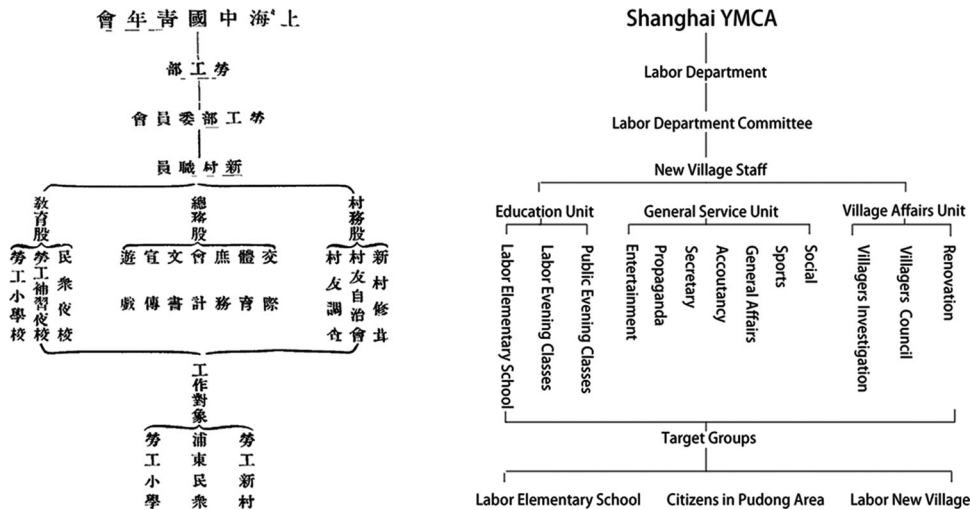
上海中國青年會

勞工部

勞工部委員會

新村職員

教育股

總務股

村務股

勞工小學校

勞工補習夜校

民衆夜校

遊戲

宣傳

文書

會計

庶務

體育

交際

村友調查

村友自治會

新村修葺

工作對象

勞工小學

浦東民衆

勞工新村

Shanghai YMCA

Labor Department

Labor Department Committee

New Village Staff

Education Unit

General Service Unit

Village Affairs Unit

Labor Elementary School

Labor Evening Classes

Public Evening Classes

Entertainment

Propaganda

Secretary

Accountancy

General Affairs

Sports

Social

Villagers Investigation

Villagers Council

Renovation

Target Groups

Labor Elementary School

Citizens in Pudong Area

Labor New Village